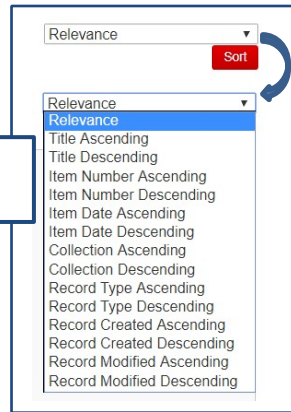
Relevance ▼
Sort

Relevance ▼
Relevance
Title Ascending
Title Descending
Item Number Ascending
Item Number Descending
Item Date Ascending
Item Date Descending
Collection Ascending
Collection Descending
Record Type Ascending
Record Type Descending
Record Created Ascending
Record Created Descending
Record Modified Ascending
Record Modified Descending